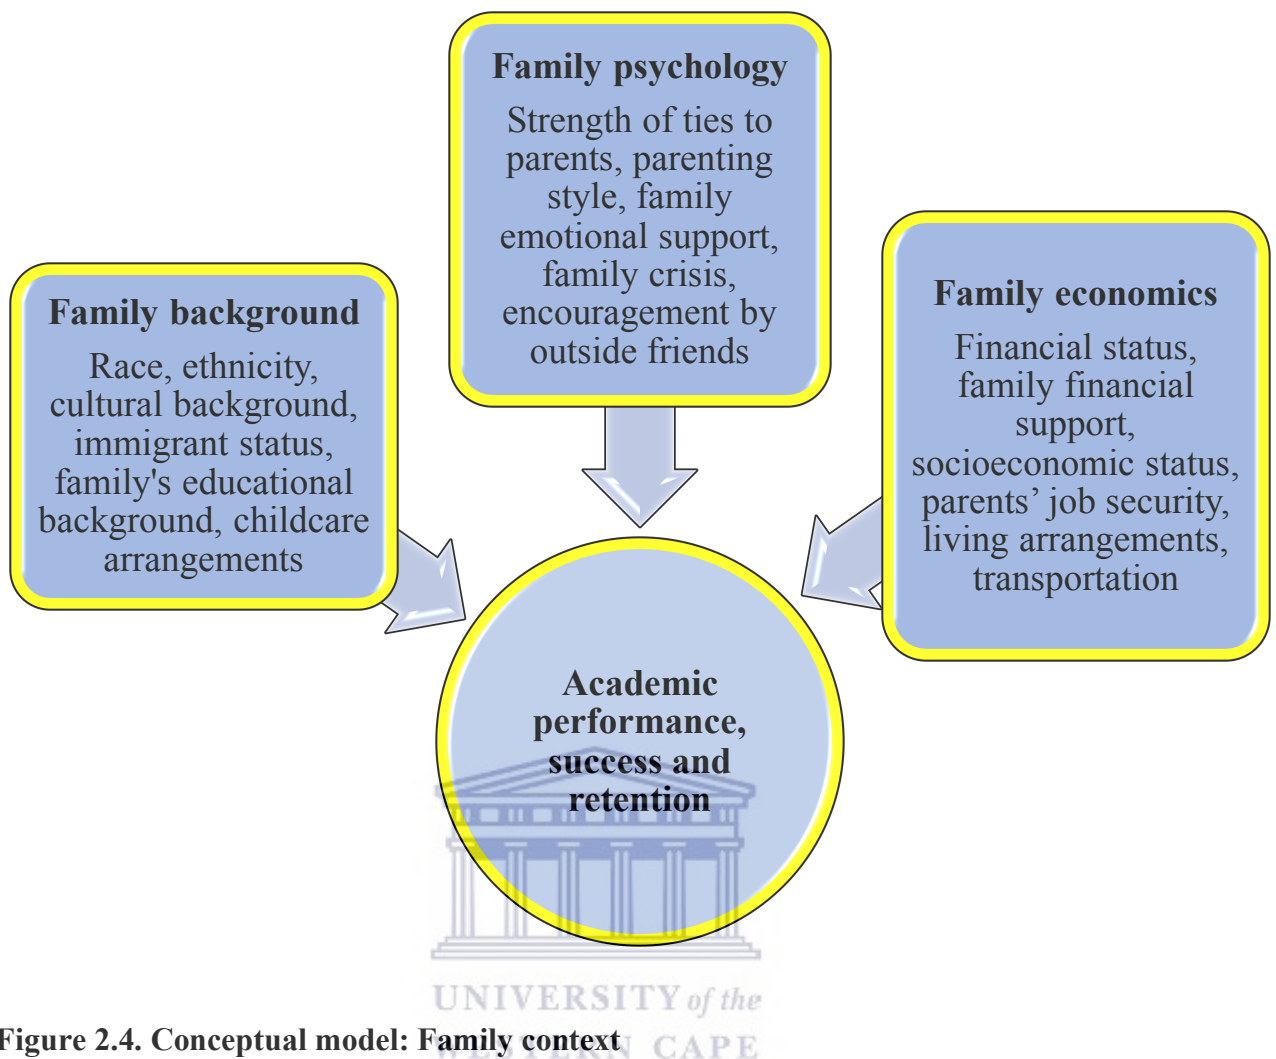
Family psychology

Strength of ties to parents, parenting style, family emotional support, family crisis, encouragement by outside friends

Family background

Race, ethnicity, cultural background, immigrant status, family's educational background, childcare arrangements

Family economics

Financial status, family financial support, socioeconomic status, parents' job security, living arrangements, transportation

Academic performance, success and retention

UNIVERSITY of the WESTERN CAPE

Figure 2.4. Conceptual model: Family context